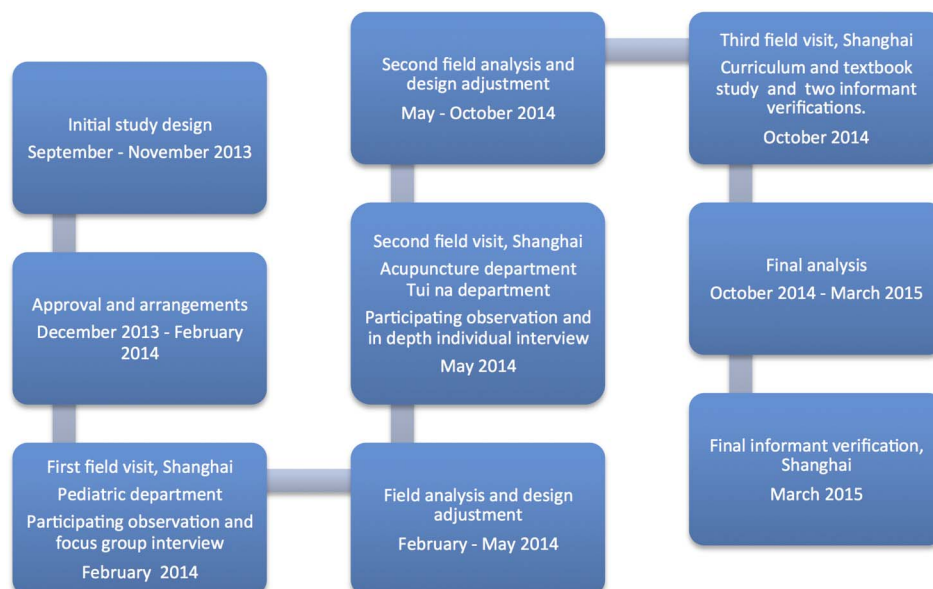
Initial study design
September - November 2013

Approval and arrangements
December 2013 - February 2014

First field visit, Shanghai
Pediatric department
Participating observation and focus group interview
February 2014

Field analysis and design adjustment
February - May 2014

Second field visit, Shanghai
Acupuncture department
Tui na department
Participating observation and in depth individual interview
May 2014

Second field analysis and design adjustment
May - October 2014

Third field visit, Shanghai
Curriculum and textbook study and two informant verifications.
October 2014

Final analysis
October 2014 - March 2015

Final informant verification, Shanghai
March 2015